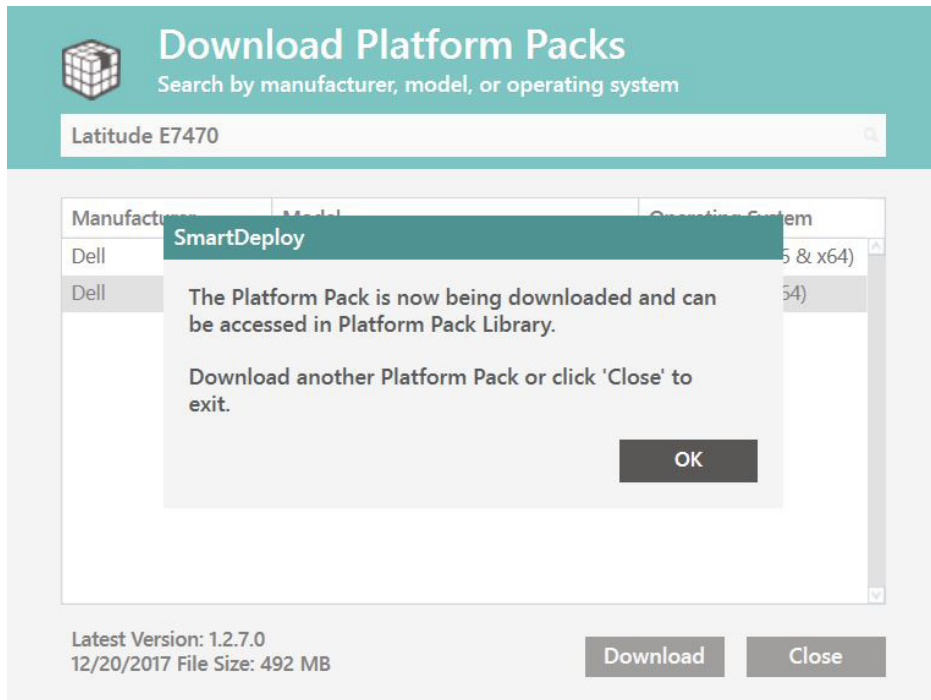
Download Platform Packs
Search by manufacturer, model, or operating system

Latitude E7470

| Manufactu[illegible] | Model | Operating System |
|---|---|---|
| Dell | | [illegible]6 & x64) |
| Dell | | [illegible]54) |

SmartDeploy

The Platform Pack is now being downloaded and can be accessed in Platform Pack Library.

Download another Platform Pack or click 'Close' to exit.

OK

Latest Version: 1.2.7.0
12/20/2017 File Size: 492 MB

Download

Close